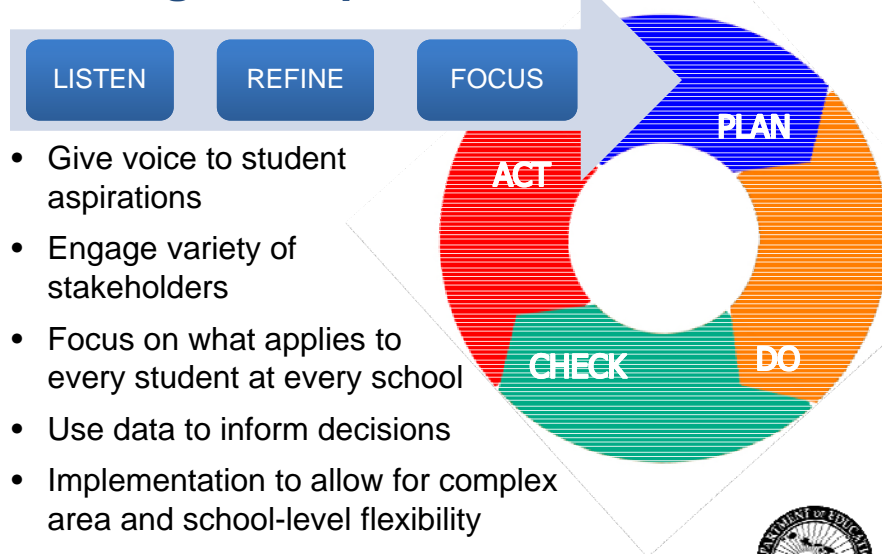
LISTEN

REFINE

FOCUS

PLAN

ACT

DO

CHECK

- Give voice to student aspirations
- Engage variety of stakeholders
- Focus on what applies to every student at every school
- Use data to inform decisions
- Implementation to allow for complex area and school-level flexibility